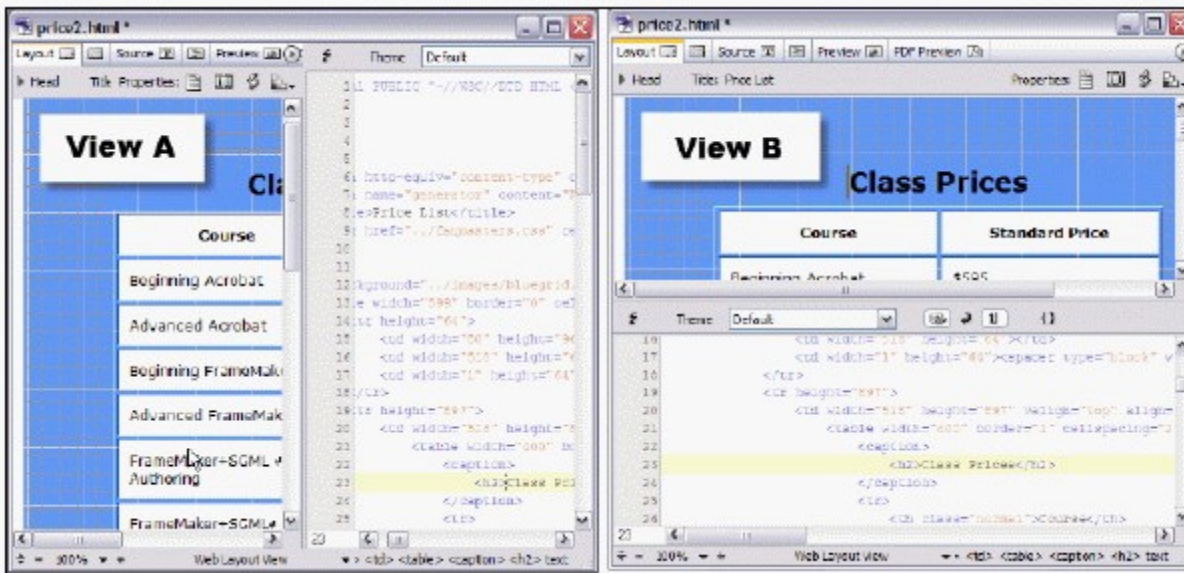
price2.html *

Layout | Source | Preview | Theme Default

Head | Title | Properties

View A

Cla

Course

Beginning Acrobat

Advanced Acrobat

Beginning FrameMak

Advanced FrameMak

FrameMaker+SGML Authoring

FrameMaker+SGML

1 L PUBLIC "-//W3C//DTD HTML
2
3
4
5
6 http-equiv="content-type" c
7 name="generator" content="
8 e>Price List</title>
9 href="../fmmasters.css" ce
10
11
12 kground="../images/bluegrid.
13 e width="590" border="0" cel
14 tr height="64">
15 <td width="50" height="6
16 <td width="515" height="
17 <td width="1" height="64"
18 /tr>
19 tr height="597">
20 <td width="515" height="
21 <table width="600" bo
22 <caption>
23 <h2>Class Pri
24 </caption>
25 <tr>

23

100% Web Layout View <td> <table> <caption> <h2> text

price2.html *

Layout | Source | Preview | PDF Preview

Head Title: Price List Properties

View B

Class Prices

| Course | Standard Price |
|---|---|
| Beginning Acrobat | $595 |

Theme Default

16 <td width="515" height="64"></td>
17 <td width="1" height="64"><spacer type="block" w
18 </tr>
19 <tr height="597">
20 <td width="515" height="597" valign="top" align=
21 <table width="600" border="1" cellspacing="2
22 <caption>
23 <h2>Class Prices</h2>
24 </caption>
25 <tr>
26 <th class="normal">Course</th>

23

100% Web Layout View <td> <table> <caption> <h2> text